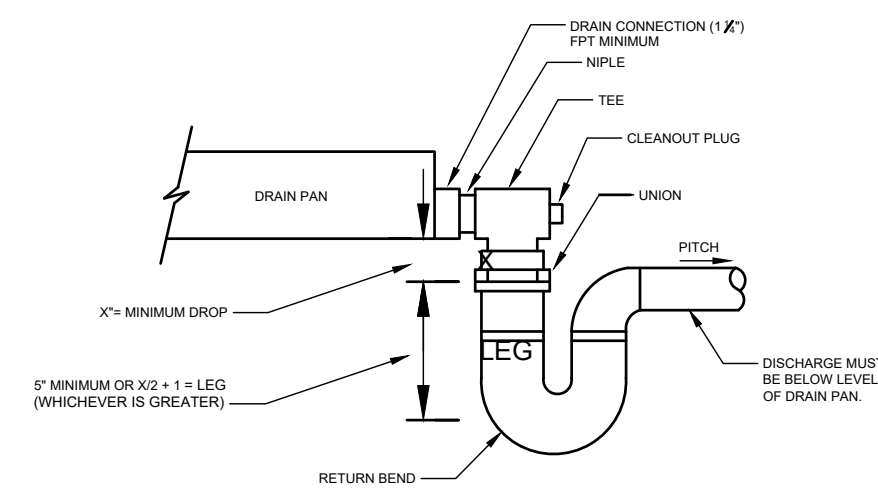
DRAIN CONNECTION (1$\frac{1}{4}$")
FPT MINIMUM

NIPLE

TEE

CLEANOUT PLUG

DRAIN PAN

UNION

X

PITCH

X"= MINIMUM DROP

LEG

5" MINIMUM OR X/2 + 1 = LEG
(WHICHEVER IS GREATER)

DISCHARGE MUST
BE BELOW LEVEL
OF DRAIN PAN.

RETURN BEND